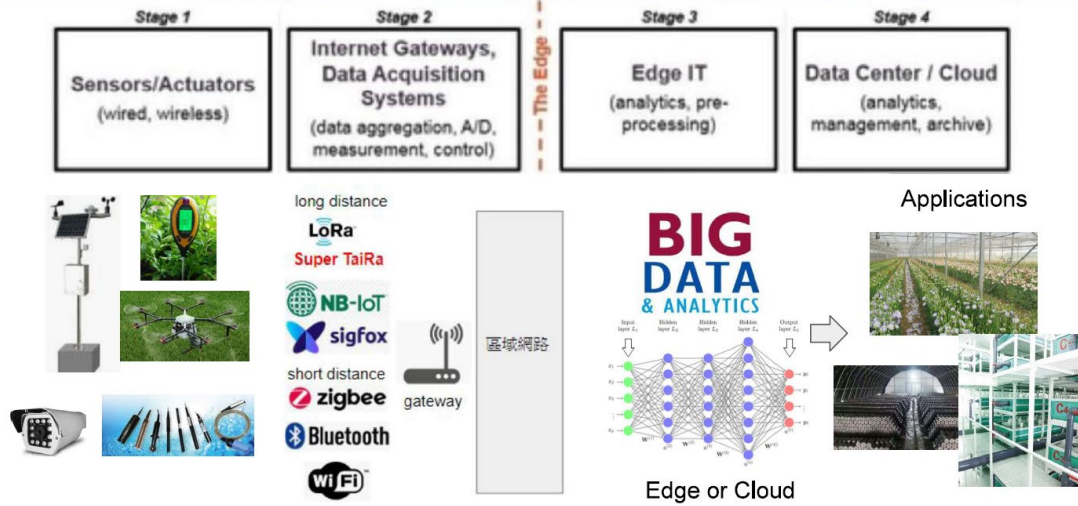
Stage 1

Sensors/Actuators
(wired, wireless)

Stage 2

Internet Gateways, Data Acquisition Systems
(data aggregation, A/D, measurement, control)

The Edge

Stage 3

Edge IT
(analytics, pre-processing)

Stage 4

Data Center / Cloud
(analytics, management, archive)

long distance
LoRa
Super TaiRa
NB-IoT
sigfox
short distance
zigbee
Bluetooth
WiFi

gateway

區域網路

BIG DATA & ANALYTICS

Input layer
Hidden layer
Hidden layer
Hidden layer
Output layer

Edge or Cloud

Applications